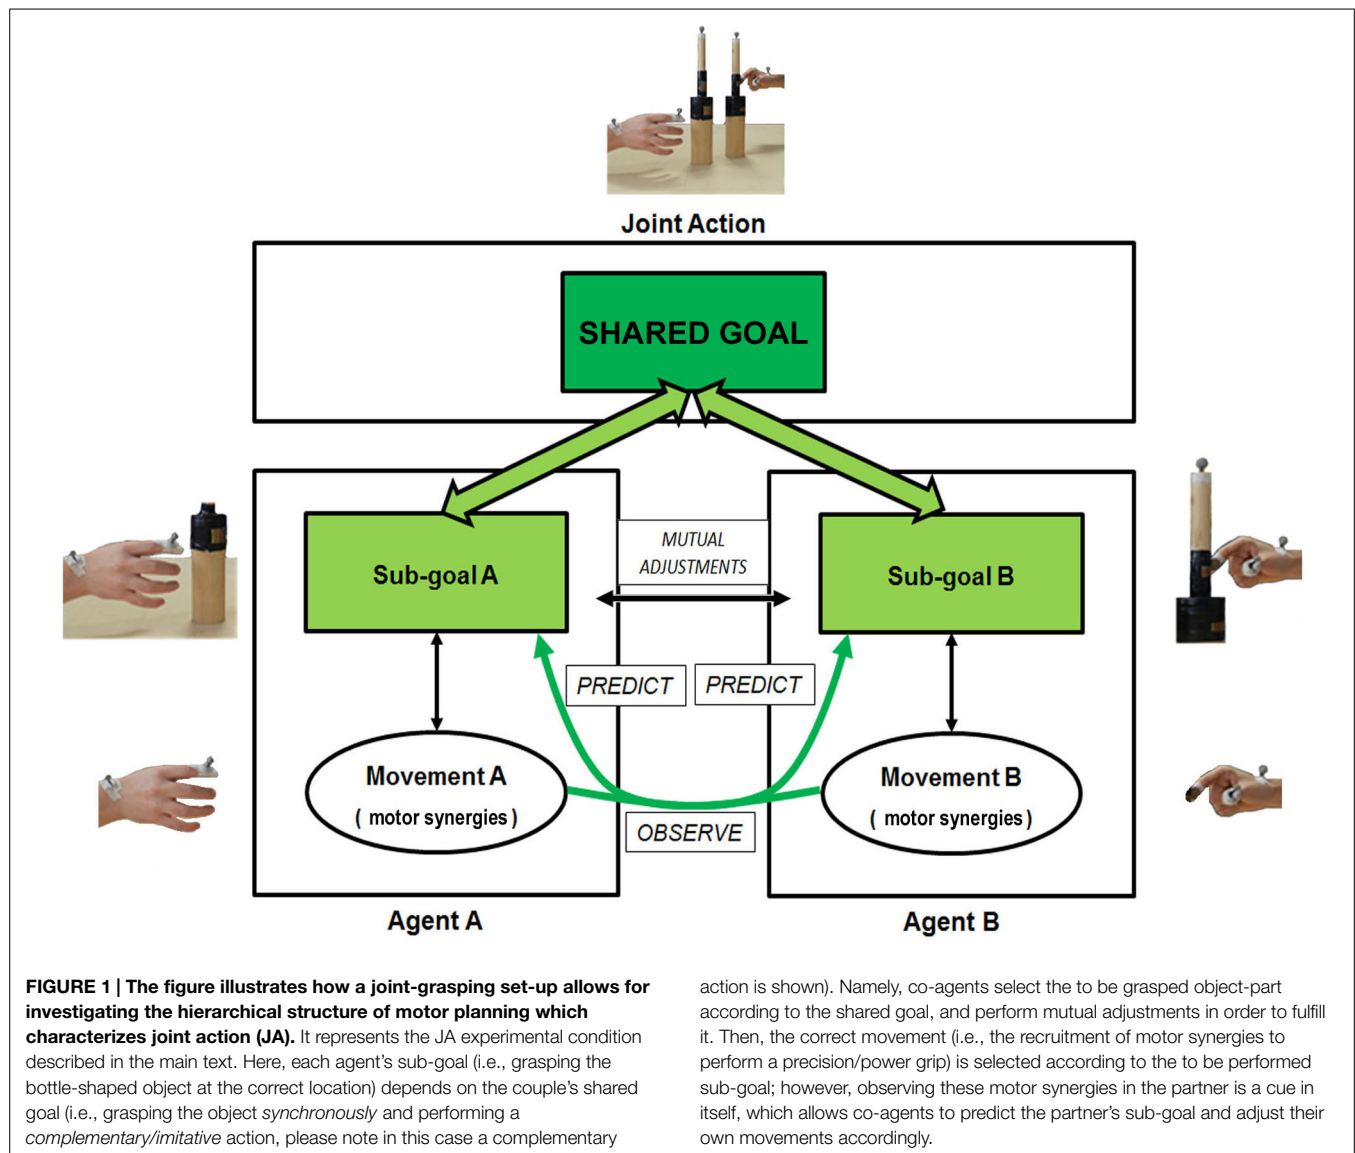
Joint Action

SHARED GOAL

MUTUAL ADJUSTMENTS

Sub-goal A

Sub-goal B

PREDICT

PREDICT

Movement A
( motor synergies )

Movement B
( motor synergies )

OBSERVE

Agent A

Agent B

**FIGURE 1 | The figure illustrates how a joint-grasping set-up allows for investigating the hierarchical structure of motor planning which characterizes joint action (JA).** It represents the JA experimental condition described in the main text. Here, each agent's sub-goal (i.e., grasping the bottle-shaped object at the correct location) depends on the couple's shared goal (i.e., grasping the object *synchronously* and performing a *complementary/imitative* action, please note in this case a complementary action is shown). Namely, co-agents select the to be grasped object-part according to the shared goal, and perform mutual adjustments in order to fulfill it. Then, the correct movement (i.e., the recruitment of motor synergies to perform a precision/power grip) is selected according to the to be performed sub-goal; however, observing these motor synergies in the partner is a cue in itself, which allows co-agents to predict the partner's sub-goal and adjust their own movements accordingly.